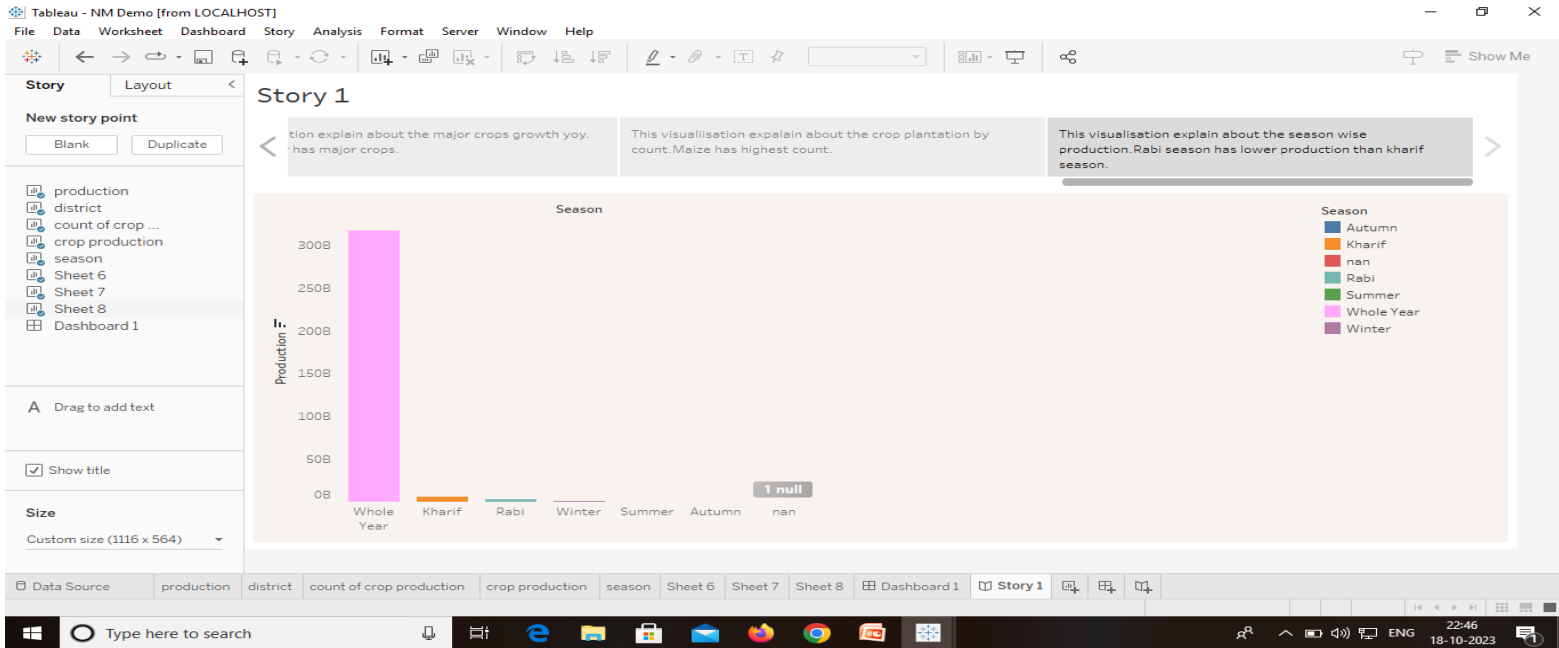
Tableau - NM Demo [from LOCALHOST]
File Data Worksheet Dashboard Story Analysis Format Server Window Help
Show Me

Story Layout
New story point
Blank Duplicate
production
district
count of crop ...
crop production
season
Sheet 6
Sheet 7
Sheet 8
Dashboard 1
Drag to add text
Show title
Size
Custom size (1116 x 564)

Story 1
tion explain about the major crops growth yoy. has major crops.
This visualiisation expalain about the crop plantation by count.Maize has highest count.
This visualisation explain about the season wise production.Rabi season has lower production than kharif season.

Season
Production
300B
250B
200B
150B
100B
50B
0B
1 null
Whole Year
Kharif
Rabi
Winter
Summer
Autumn
nan

Season
Autumn
Kharif
nan
Rabi
Summer
Whole Year
Winter

Data Source production district count of crop production crop production season Sheet 6 Sheet 7 Sheet 8 Dashboard 1 Story 1

Type here to search
ENG 22:46 18-10-2023